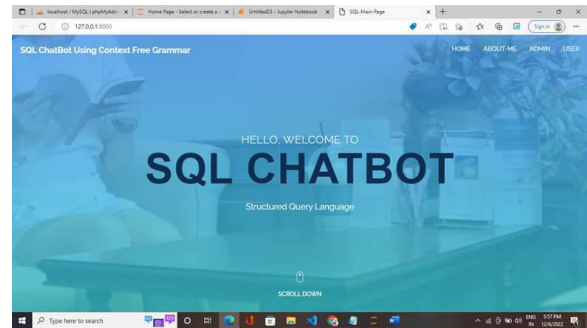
localhost / MySQL | phpMyAdm × Home Page - Select or create a × Untitled23 - Jupyter Notebook × SQL-Main-Page × +

127.0.0.1:8000

Sign in

SQL ChatBot Using Context Free Grammar

HOME ABOUT-ME ADMIN USER

HELLO, WELCOME TO

SQL CHATBOT

Structured Query Language

SCROLL DOWN

Type here to search

ENG IN 5:57 PM 12/6/2022